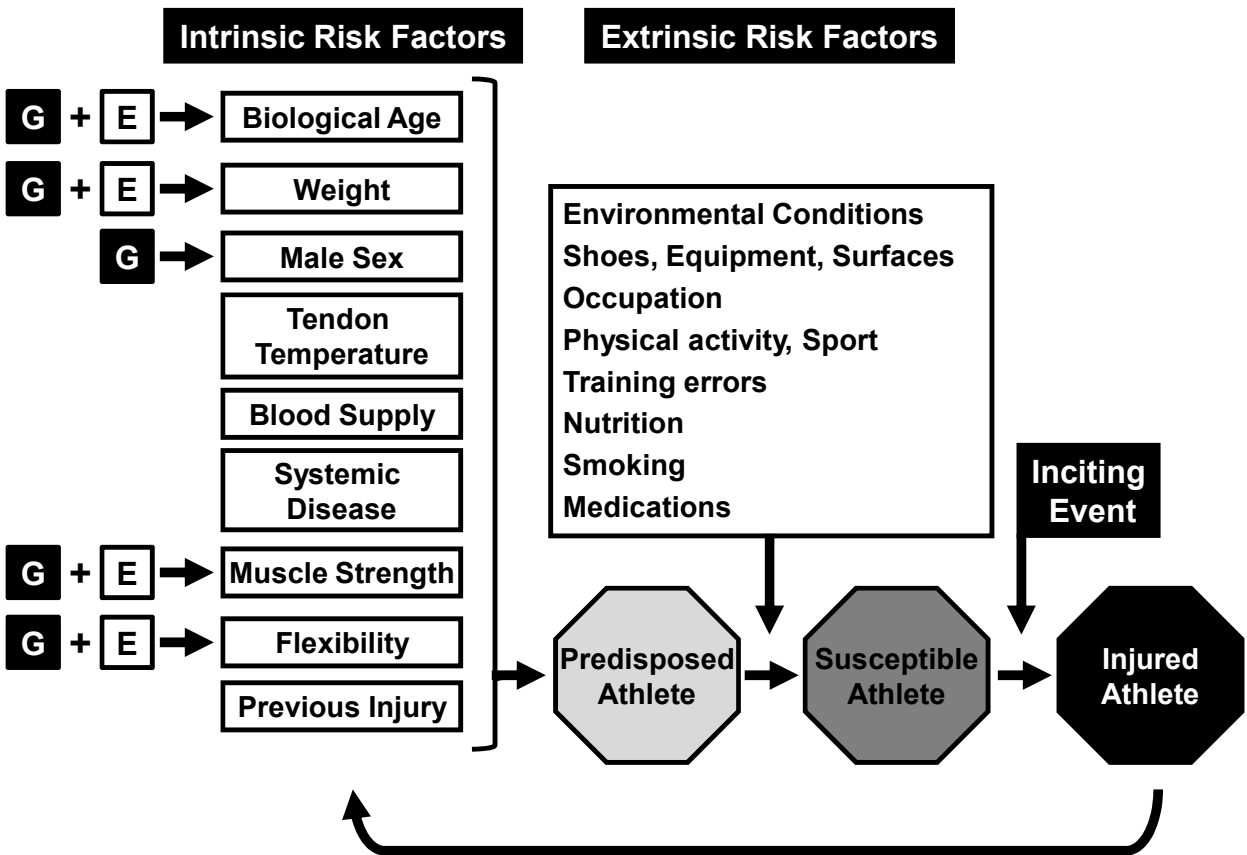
Intrinsic Risk Factors

Extrinsic Risk Factors

G + E Biological Age

G + E Weight

G Male Sex

Tendon Temperature

Blood Supply

Systemic Disease

G + E Muscle Strength

G + E Flexibility

Previous Injury

Environmental Conditions
Shoes, Equipment, Surfaces
Occupation
Physical activity, Sport
Training errors
Nutrition
Smoking
Medications

Inciting Event

Predisposed Athlete

Susceptible Athlete

Injured Athlete